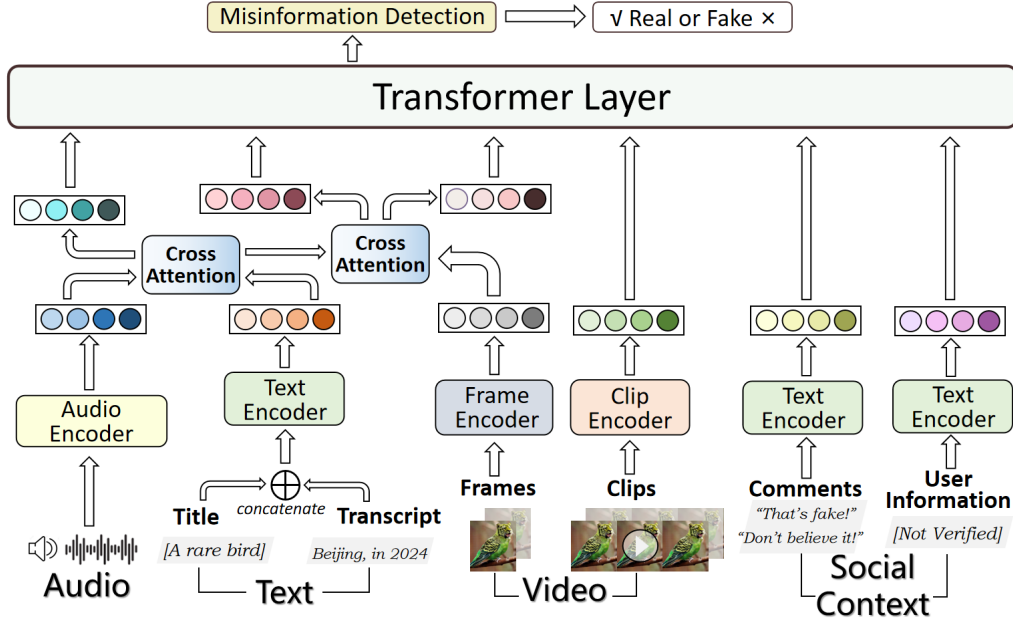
Misinformation Detection

√ Real or Fake ×

Transformer Layer

Cross Attention

Cross Attention

Audio Encoder

Text Encoder

Frame Encoder

Clip Encoder

Text Encoder

Text Encoder

concatenate

Title

Transcript

Frames

Clips

Comments

User Information

[A rare bird]

Beijing, in 2024

"That's fake!"

"Don't believe it!"

[Not Verified]

Audio

Text

Video

Social Context